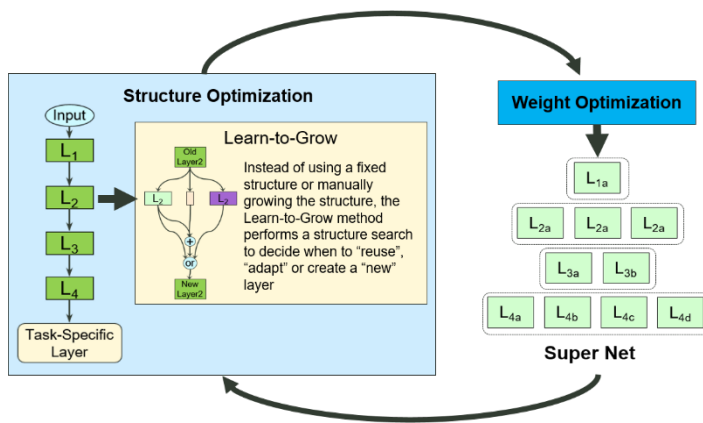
Structure Optimization

Input

$L_1$

$L_2$

$L_3$

$L_4$

Task-Specific Layer

Learn-to-Grow

Old Layer2

$L_2$

$L_2$

+

or

New Layer2

Instead of using a fixed structure or manually growing the structure, the Learn-to-Grow method performs a structure search to decide when to "reuse", "adapt" or create a "new" layer

Weight Optimization

$L_{1a}$

$L_{2a}$ $L_{2a}$ $L_{2a}$

$L_{3a}$ $L_{3b}$

$L_{4a}$ $L_{4b}$ $L_{4c}$ $L_{4d}$

Super Net